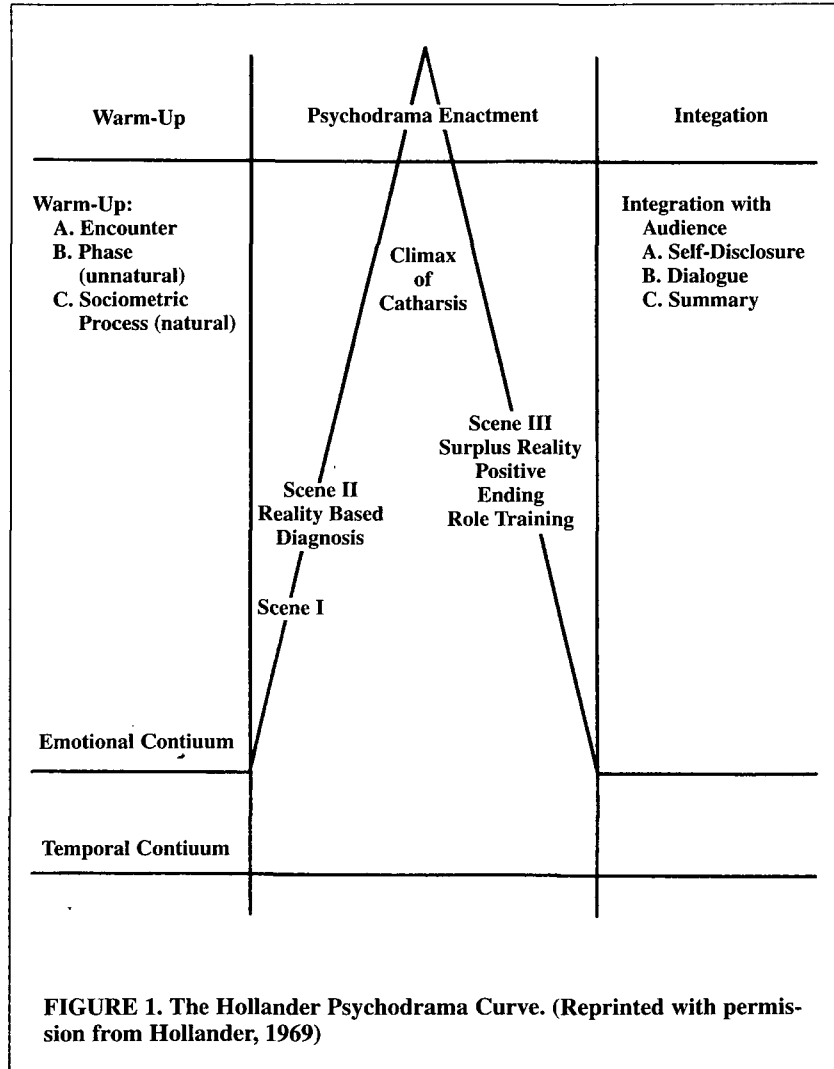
Warm-Up

Psychodrama Enactment

Integration

Warm-Up:
A. Encounter
B. Phase (unnatural)
C. Sociometric Process (natural)

Climax of Catharsis

Integration with Audience
A. Self-Disclosure
B. Dialogue
C. Summary

Scene III
Surplus Reality
Positive Ending
Role Training

Scene II
Reality Based
Diagnosis

Scene I

Emotional Contiuum

Temporal Contiuum

FIGURE 1. The Hollander Psychodrama Curve. (Reprinted with permission from Hollander, 1969)